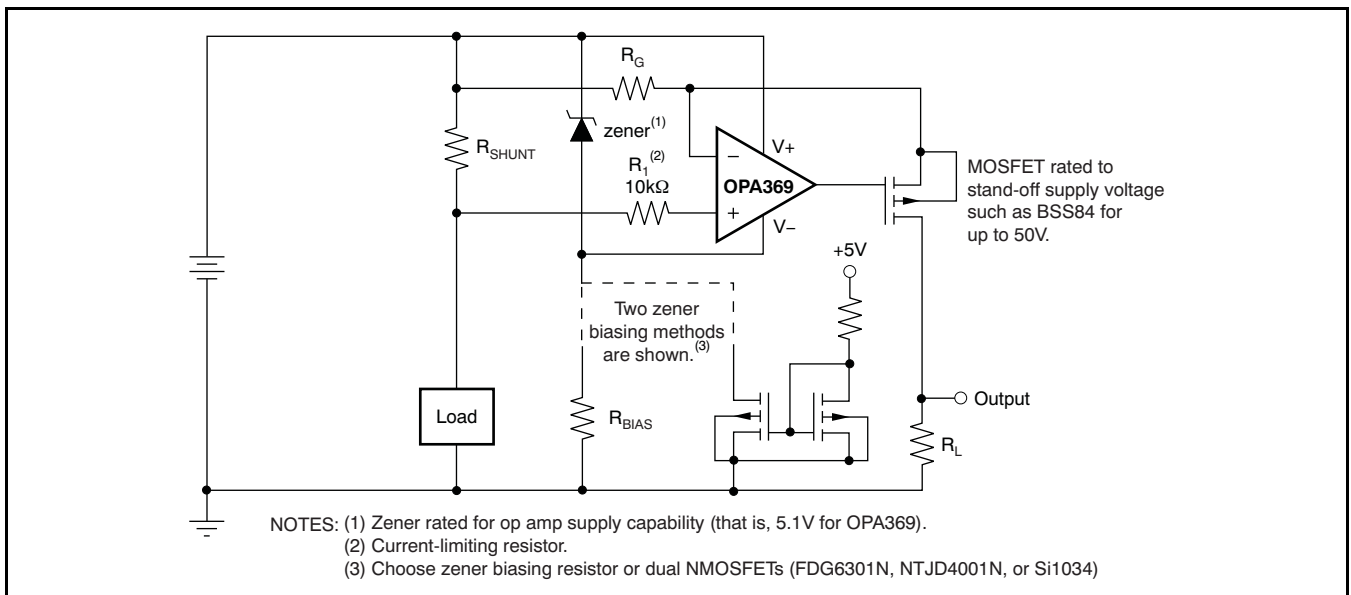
$R_G$

zener$^{(1)}$

$R_{SHUNT}$

$R_1^{(2)}$
10kΩ

−
+
OPA369
V+
V−

MOSFET rated to stand-off supply voltage such as BSS84 for up to 50V.

+5V

Two zener biasing methods are shown.$^{(3)}$

Output

Load

$R_{BIAS}$

$R_L$

NOTES: (1) Zener rated for op amp supply capability (that is, 5.1V for OPA369).
(2) Current-limiting resistor.
(3) Choose zener biasing resistor or dual NMOSFETs (FDG6301N, NTJD4001N, or Si1034)